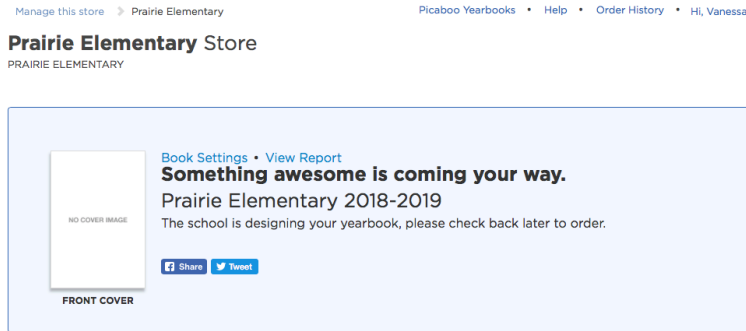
Manage this store > Prairie Elementary

Picaboo Yearbooks • Help • Order History • Hi, Vanessa

Prairie Elementary Store
PRAIRIE ELEMENTARY

NO COVER IMAGE

FRONT COVER

Book Settings • View Report
Something awesome is coming your way.
Prairie Elementary 2018-2019
The school is designing your yearbook, please check back later to order.

Share Tweet